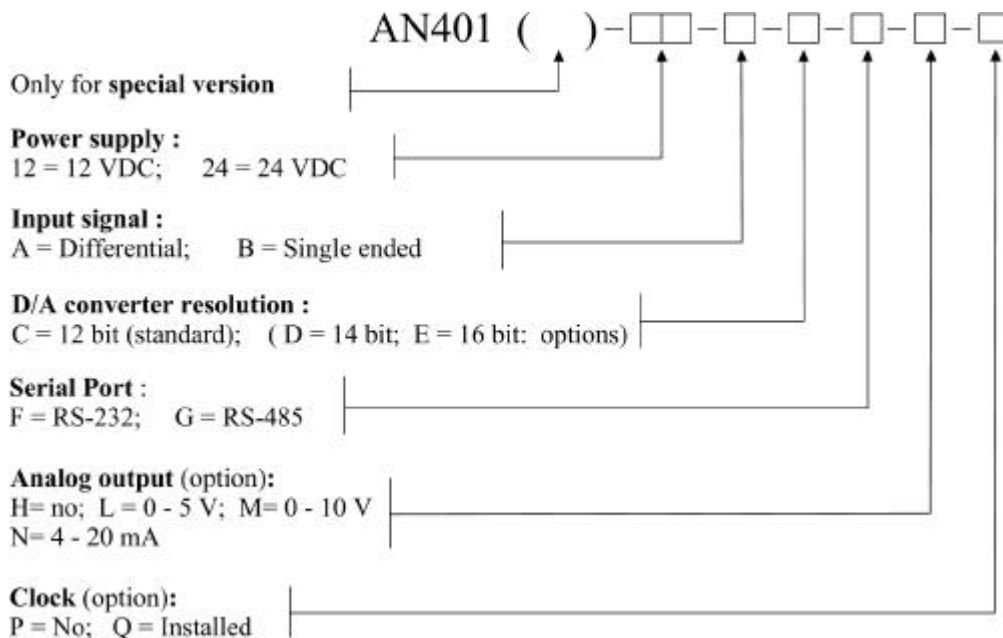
AN401 ( )-□□-□-□-□-□-□

Only for **special version**

**Power supply :**
12 = 12 VDC; 24 = 24 VDC

**Input signal :**
A = Differential; B = Single ended

**D/A converter resolution :**
C = 12 bit (standard); ( D = 14 bit; E = 16 bit: options)

**Serial Port** :
F = RS-232; G = RS-485

**Analog output** (option)**:**
H= no; L = 0 - 5 V; M= 0 - 10 V
N= 4 - 20 mA

**Clock** (option)**:**
P = No; Q = Installed